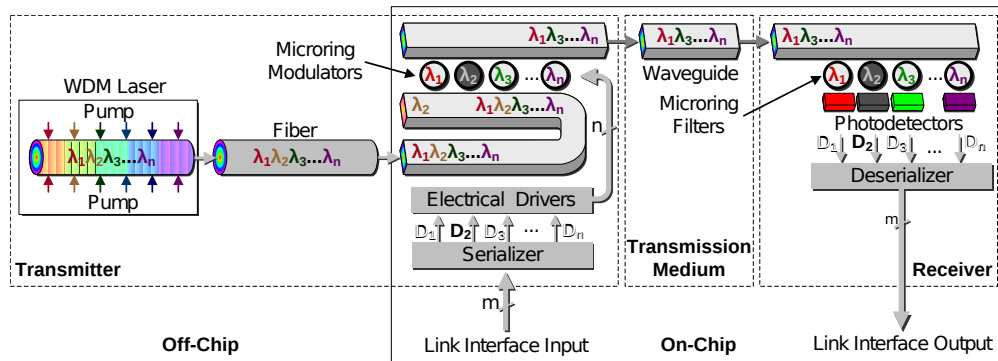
Microring Modulators

WDM Laser

Pump

$\lambda_1\lambda_2\lambda_3...\lambda_n$

Pump

Fiber

$\lambda_1\lambda_2\lambda_3...\lambda_n$

$\lambda_1\lambda_3...\lambda_n$

$\lambda_1$ $\lambda_2$ $\lambda_3$ ... $\lambda_n$

$\lambda_2$ $\lambda_1\lambda_2\lambda_3...\lambda_n$

$\lambda_1\lambda_2\lambda_3...\lambda_n$

n

Electrical Drivers

$D_1$ $D_2$ $D_3$ ... $D_n$

Serializer

$\lambda_1\lambda_3...\lambda_n$

Waveguide

Microring Filters

$\lambda_1\lambda_3...\lambda_n$

$\lambda_1$ $\lambda_2$ $\lambda_3$ ... $\lambda_n$

Photodetectors

$D_1$ $D_2$ $D_3$ ... $D_n$

Deserializer

m

Transmitter

Transmission Medium

Receiver

m

Off-Chip

Link Interface Input

On-Chip

Link Interface Output